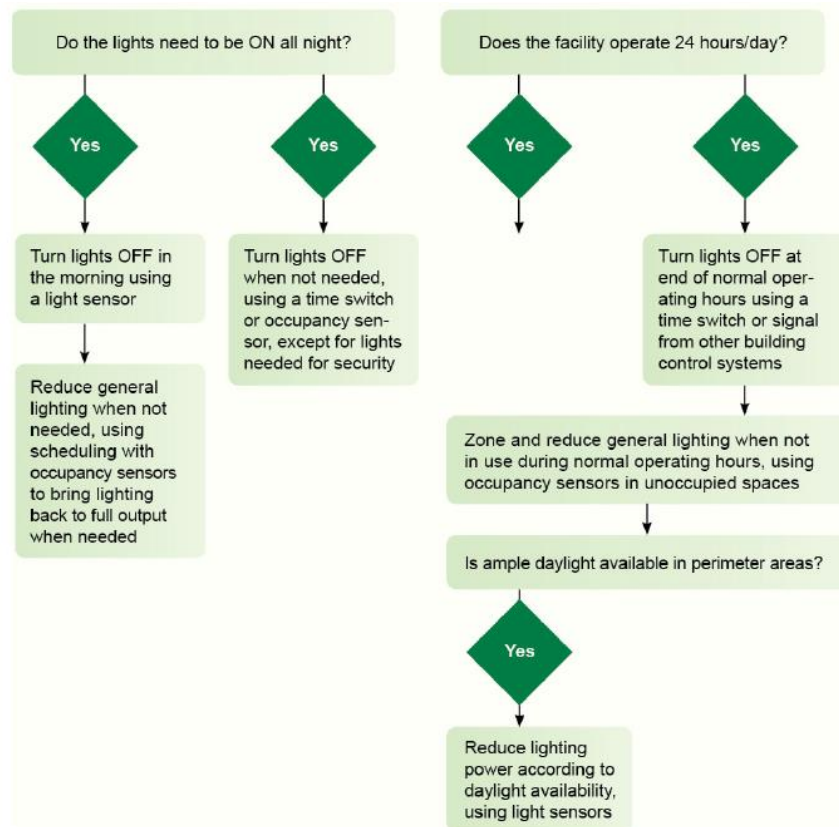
Do the lights need to be ON all night?

Yes

Turn lights OFF in the morning using a light sensor

Reduce general lighting when not needed, using scheduling with occupancy sensors to bring lighting back to full output when needed

Yes

Turn lights OFF when not needed, using a time switch or occupancy sensor, except for lights needed for security

Does the facility operate 24 hours/day?

Yes

Yes

Turn lights OFF at end of normal operating hours using a time switch or signal from other building control systems

Zone and reduce general lighting when not in use during normal operating hours, using occupancy sensors in unoccupied spaces

Is ample daylight available in perimeter areas?

Yes

Reduce lighting power according to daylight availability, using light sensors